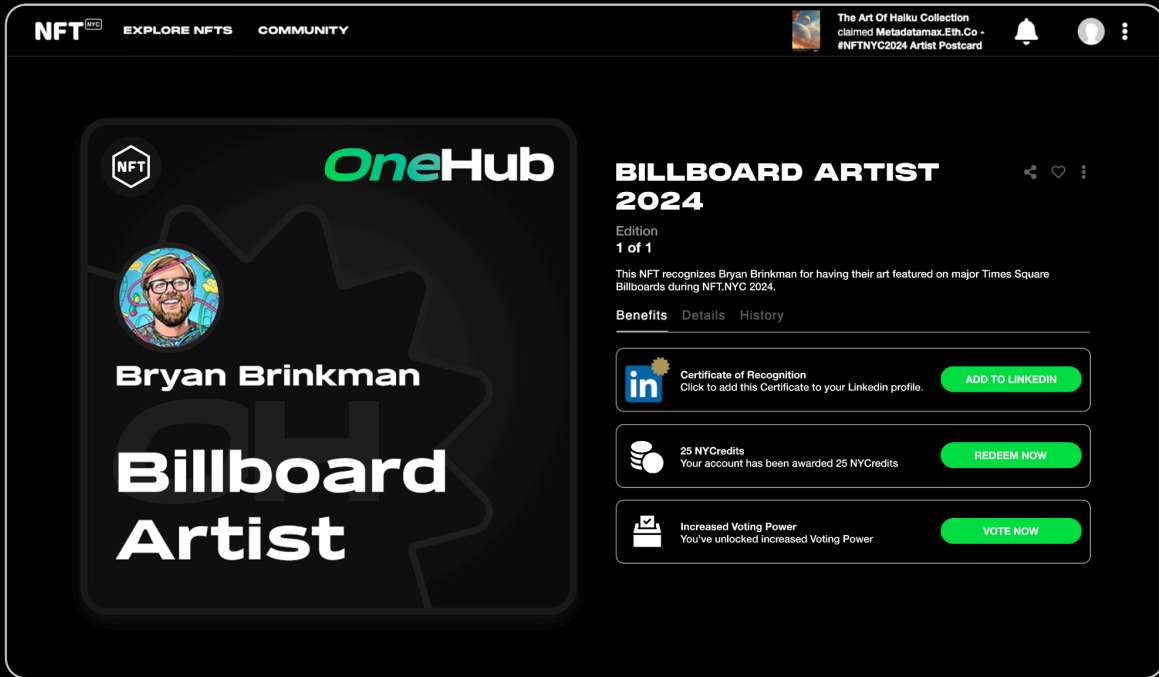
NFT NYC EXPLORE NFTS COMMUNITY

The Art Of Haiku Collection claimed Metadatamax.Eth.Co - #NFTNYC2024 Artist Postcard

NFT

OneHub

Bryan Brinkman

Billboard Artist

BILLBOARD ARTIST 2024

Edition
1 of 1

This NFT recognizes Bryan Brinkman for having their art featured on major Times Square Billboards during NFT.NYC 2024.

Benefits Details History

Certificate of Recognition
Click to add this Certificate to your Linkedin profile.
ADD TO LINKEDIN

25 NYCredits
Your account has been awarded 25 NYCredits
REDEEM NOW

Increased Voting Power
You've unlocked increased Voting Power
VOTE NOW